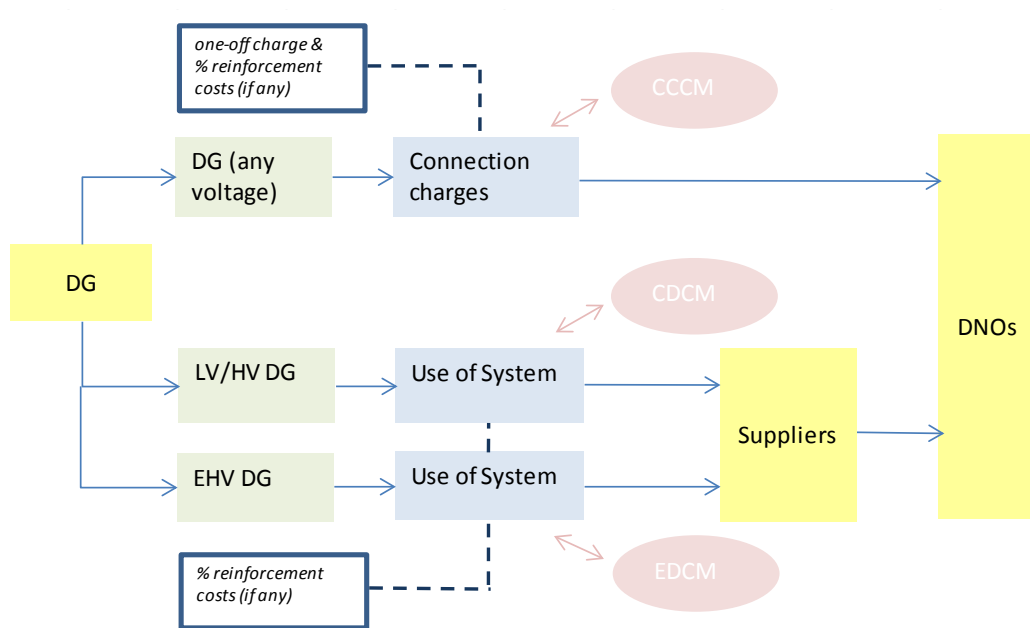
one-off charge & % reinforcement costs (if any)

CCCM

DG (any voltage)

Connection charges

DG

CDCM

DNOs

LV/HV DG

Use of System

Suppliers

EHV DG

Use of System

% reinforcement costs (if any)

EDCM